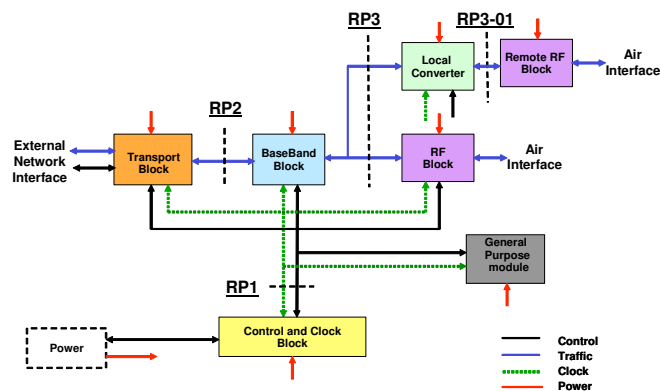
RP3

RP3-01

Local Converter

Remote RF Block

Air Interface

RP2

External Network Interface

Transport Block

BaseBand Block

RF Block

Air Interface

General Purpose module

RP1

Power

Control and Clock Block

Control

Traffic

Clock

Power